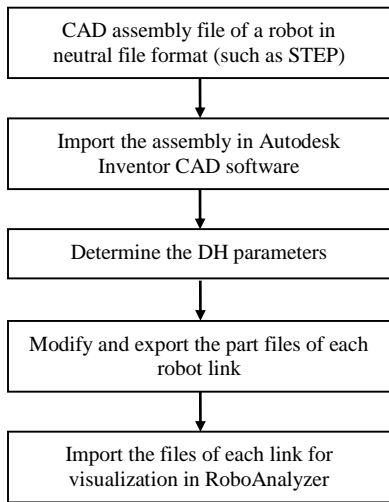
CAD assembly file of a robot in neutral file format (such as STEP)

Import the assembly in Autodesk Inventor CAD software

Determine the DH parameters

Modify and export the part files of each robot link

Import the files of each link for visualization in RoboAnalyzer